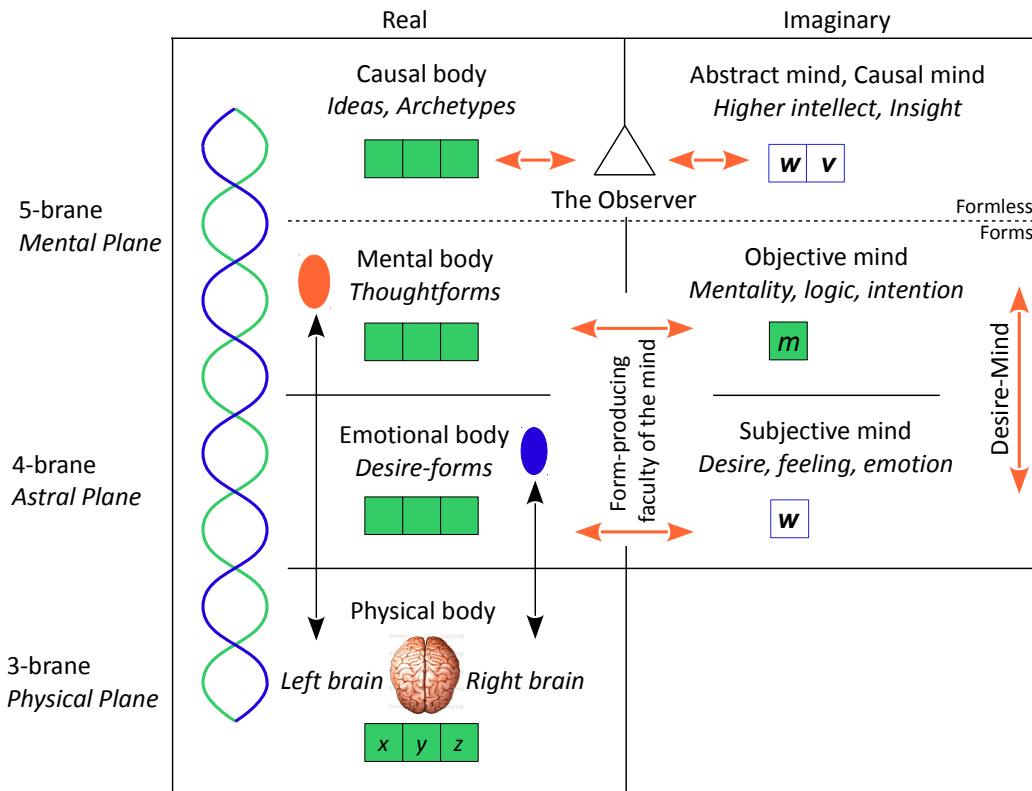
Real

Imaginary

Causal body
*Ideas, Archetypes*

Abstract mind, Causal mind
*Higher intellect, Insight*

*w* | *v*

The Observer

5-brane
*Mental Plane*

Formless
Forms

Mental body
*Thoughtforms*

Objective mind
*Mentality, logic, intention*

*m*

Desire-Mind

Form-producing faculty of the mind

Emotional body
*Desire-forms*

Subjective mind
*Desire, feeling, emotion*

4-brane
*Astral Plane*

*w*

Physical body

3-brane
*Physical Plane*

*Left brain*

*Right brain*

*x* | *y* | *z*